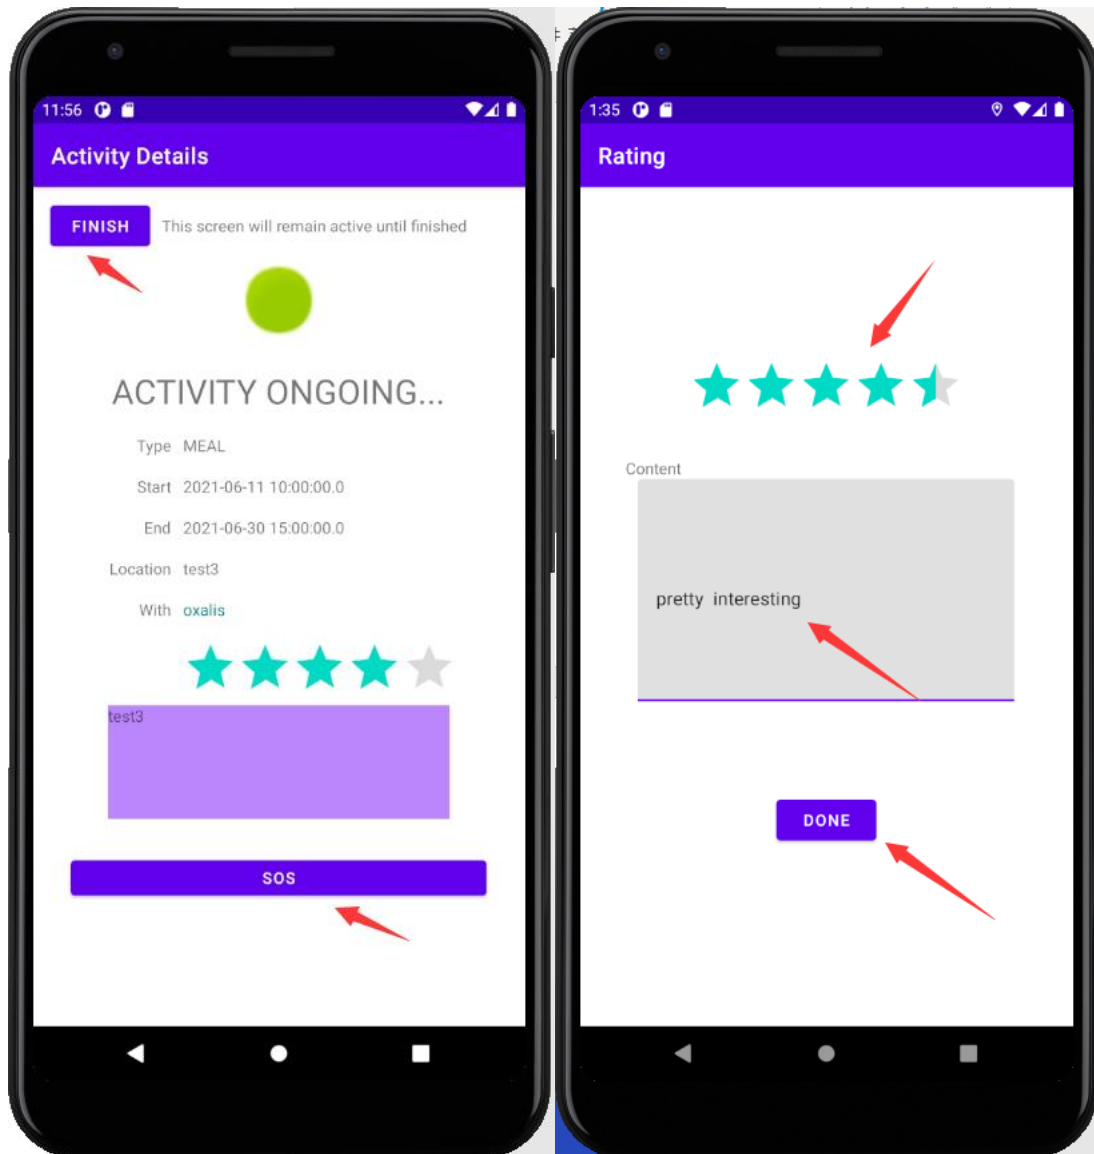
11:56

Activity Details

FINISH This screen will remain active until finished

ACTIVITY ONGOING...

Type MEAL

Start 2021-06-11 10:00:00.0

End 2021-06-30 15:00:00.0

Location test3

With oxalis

test3

SOS

1:35

Rating

Content

pretty interesting

DONE